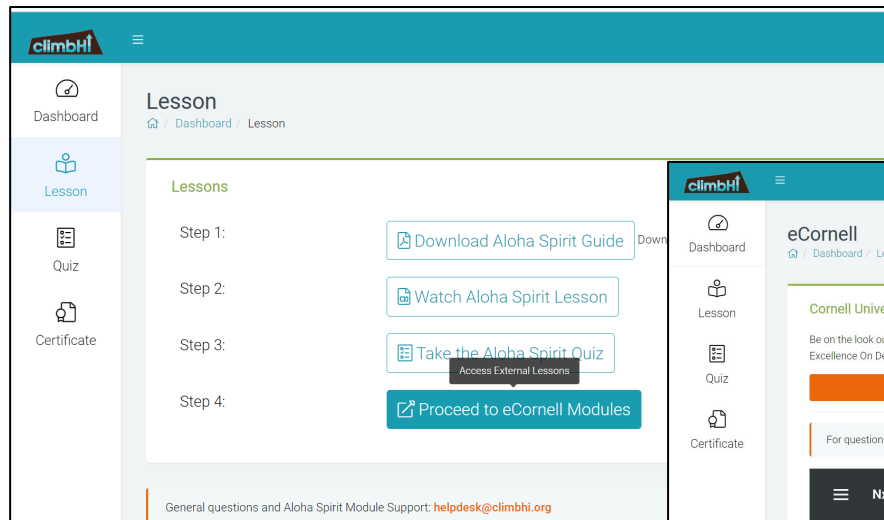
climbHI

Dashboard

Lesson

Quiz

Certificate

Lesson

Dashboard / Lesson

Lessons

Step 1: Download Aloha Spirit Guide Down

Step 2: Watch Aloha Spirit Lesson

Step 3: Take the Aloha Spirit Quiz

Access External Lessons

Step 4: Proceed to eCornell Modules

General questions and Aloha Spirit Module Support: helpdesk@climbhi.org

climbHI

Dashboard

Lesson

Quiz

Certificate

eCornell

Dashboard / L

Cornell Unive

Be on the look ou
Excellence On De

For question

Nx